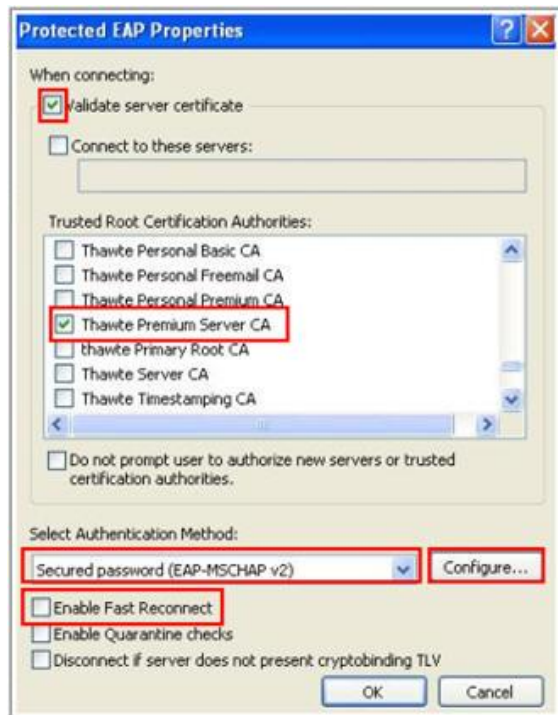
Protected EAP Properties

When connecting:

Validate server certificate

Connect to these servers:

Trusted Root Certification Authorities:

Thawte Personal Basic CA
Thawte Personal Freemail CA
Thawte Personal Premium CA
Thawte Premium Server CA
thawte Primary Root CA
Thawte Server CA
Thawte Timestamping CA

Do not prompt user to authorize new servers or trusted certification authorities.

Select Authentication Method:

Secured password (EAP-MSCHAP v2)

Configure...

Enable Fast Reconnect

Enable Quarantine checks

Disconnect if server does not present cryptobinding TLV

OK

Cancel